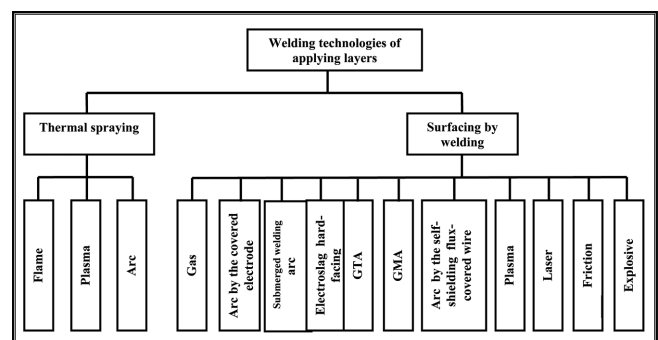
Welding technologies of applying layers

Thermal spraying

Surfacing by welding

Flame

Plasma

Arc

Gas

Arc by the covered electrode

Submerged welding arc

Electroslag hardfacing

GTA

GMA

Arc by the self-shielding flux-covered wire

Plasma

Laser

Friction

Explosive